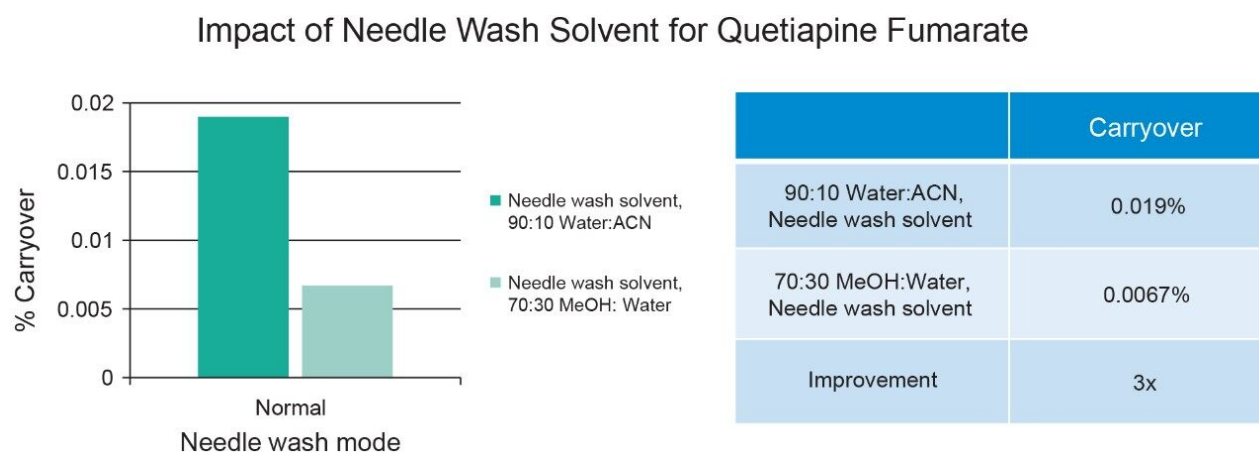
Impact of Needle Wash Solvent for Quetiapine Fumarate

% Carryover

0.02
0.015
0.01
0.005
0

Normal
Needle wash mode

Needle wash solvent, 90:10 Water:ACN

Needle wash solvent, 70:30 MeOH: Water

| | Carryover |
|---|---|
| 90:10 Water:ACN, Needle wash solvent | 0.019% |
| 70:30 MeOH:Water, Needle wash solvent | 0.0067% |
| Improvement | 3x |